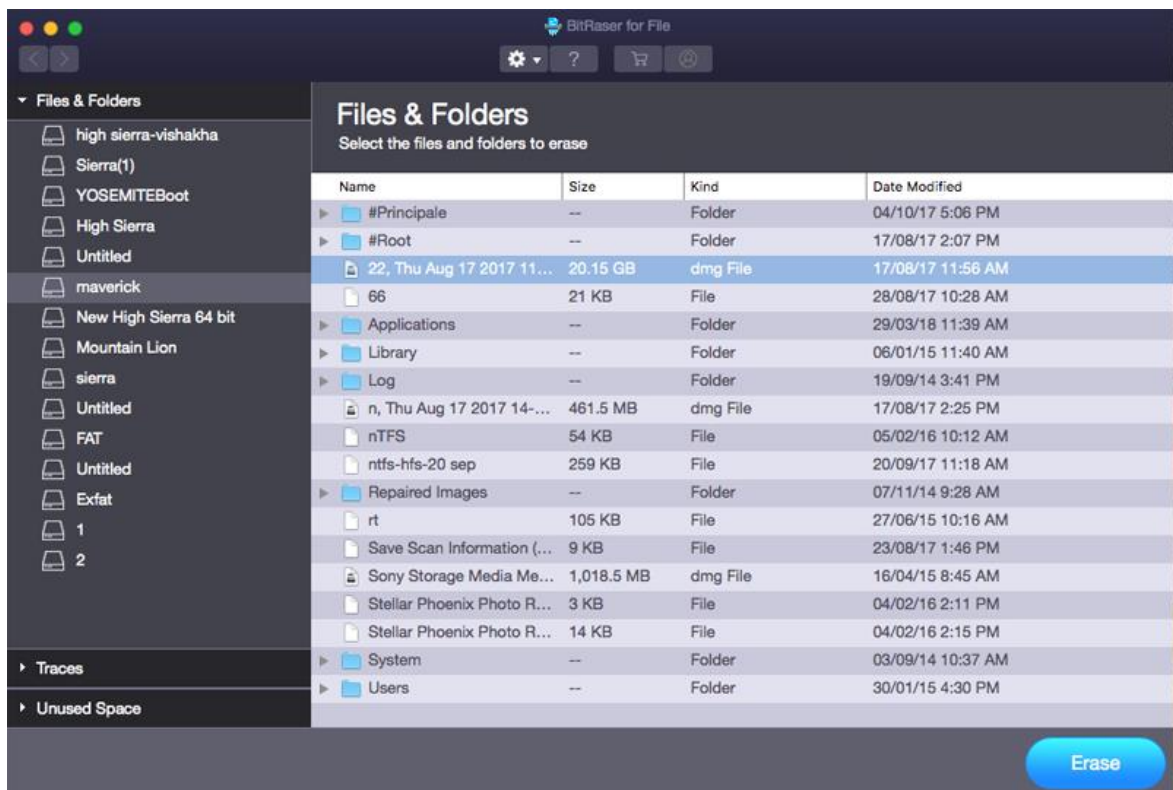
BitRaser for File

?

Files & Folders

high sierra-vishakha

Sierra(1)

YOSEMITEBoot

High Sierra

Untitled

maverick

New High Sierra 64 bit

Mountain Lion

sierra

Untitled

FAT

Untitled

Exfat

1

2

Traces

Unused Space

Files & Folders

Select the files and folders to erase

| Name | Size | Kind | Date Modified |
|---|---|---|---|
| #Principale | -- | Folder | 04/10/17 5:06 PM |
| #Root | -- | Folder | 17/08/17 2:07 PM |
| 22, Thu Aug 17 2017 11... | 20.15 GB | dmg File | 17/08/17 11:56 AM |
| 66 | 21 KB | File | 28/08/17 10:28 AM |
| Applications | -- | Folder | 29/03/18 11:39 AM |
| Library | -- | Folder | 06/01/15 11:40 AM |
| Log | -- | Folder | 19/09/14 3:41 PM |
| n, Thu Aug 17 2017 14-... | 461.5 MB | dmg File | 17/08/17 2:25 PM |
| nTFS | 54 KB | File | 05/02/16 10:12 AM |
| ntfs-hfs-20 sep | 259 KB | File | 20/09/17 11:18 AM |
| Repaired Images | -- | Folder | 07/11/14 9:28 AM |
| rt | 105 KB | File | 27/06/15 10:16 AM |
| Save Scan Information (... | 9 KB | File | 23/08/17 1:46 PM |
| Sony Storage Media Me... | 1,018.5 MB | dmg File | 16/04/15 8:45 AM |
| Stellar Phoenix Photo R... | 3 KB | File | 04/02/16 2:11 PM |
| Stellar Phoenix Photo R... | 14 KB | File | 04/02/16 2:15 PM |
| System | -- | Folder | 03/09/14 10:37 AM |
| Users | -- | Folder | 30/01/15 4:30 PM |

Erase